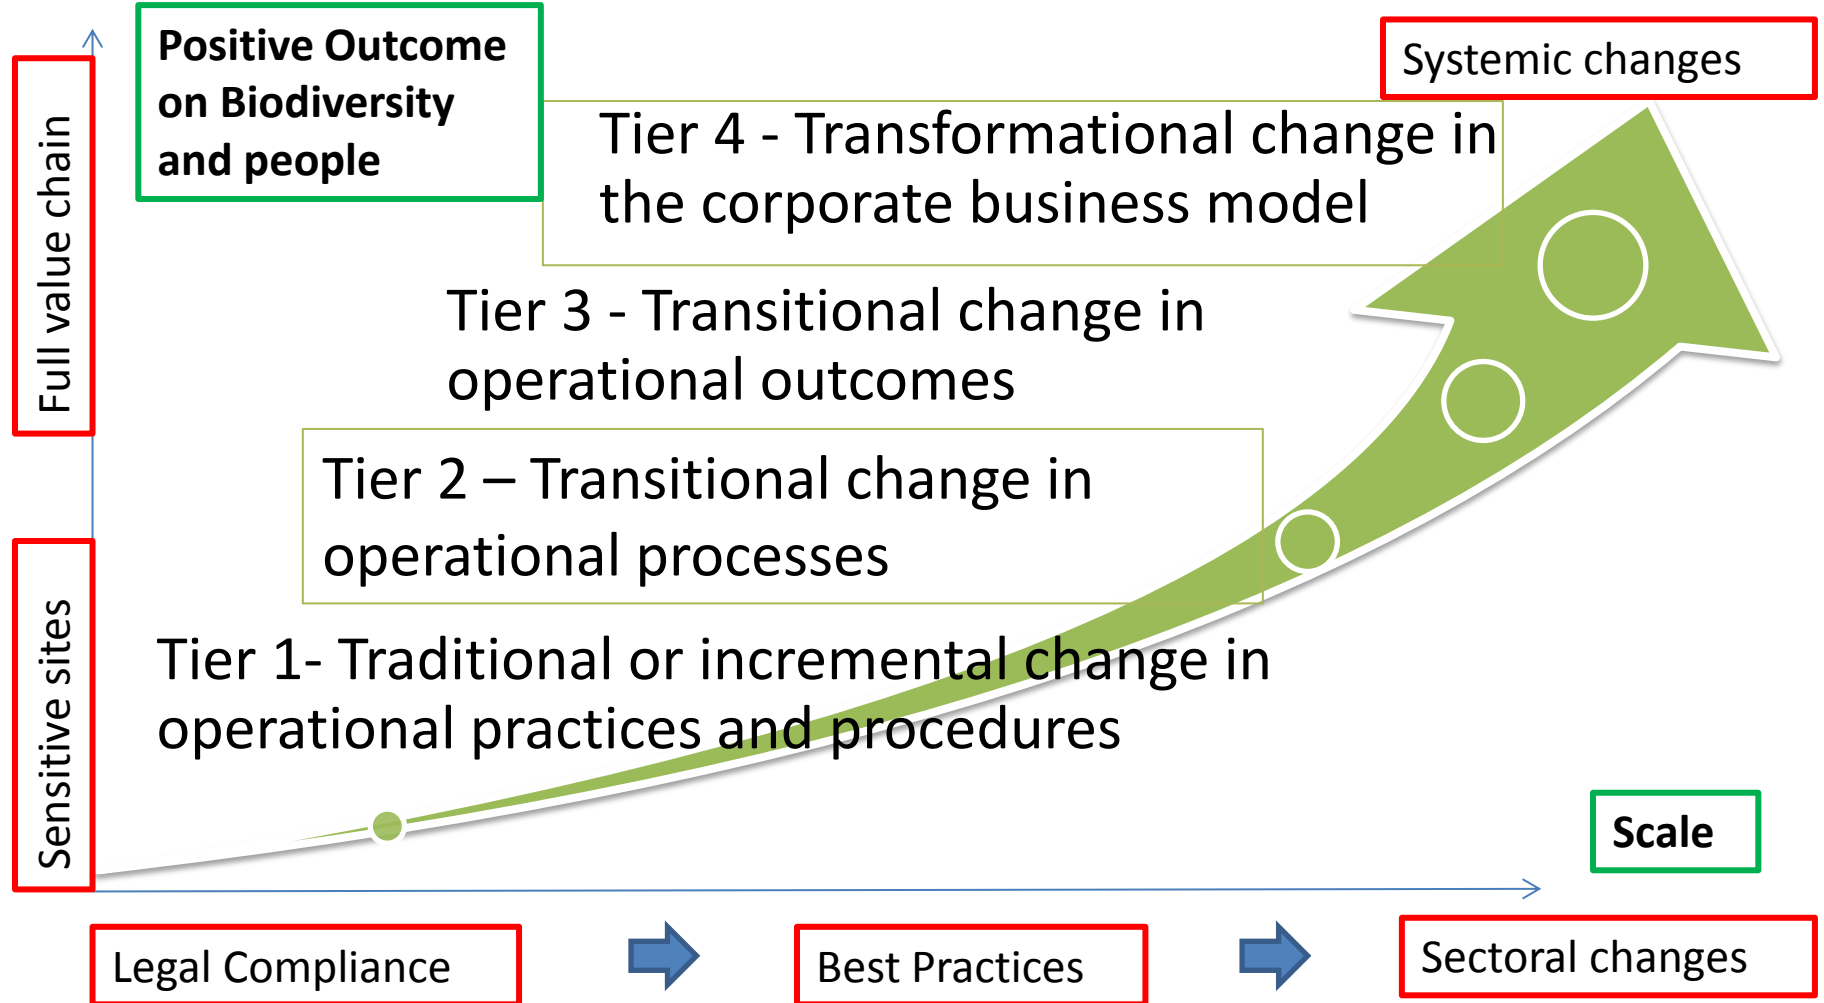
Positive Outcome on Biodiversity and people

Systemic changes

Full value chain

Tier 4 - Transformational change in the corporate business model

Tier 3 - Transitional change in operational outcomes

Tier 2 – Transitional change in operational processes

Sensitive sites

Tier 1- Traditional or incremental change in operational practices and procedures

Scale

Legal Compliance

Best Practices

Sectoral changes